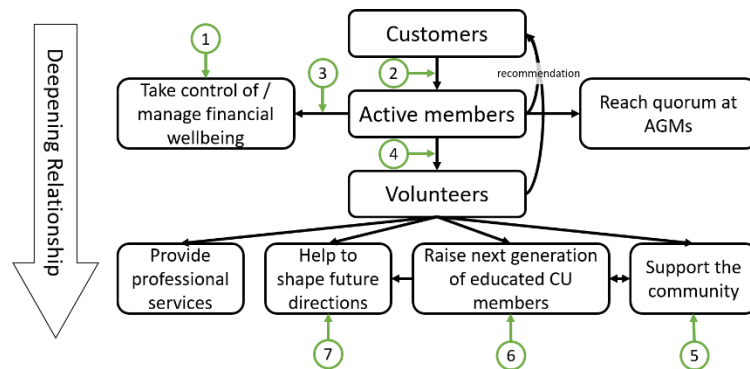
Deepening Relationship

Customers

1

2

recommendation

3

Take control of / manage financial wellbeing

Active members

Reach quorum at AGMs

4

Volunteers

Provide professional services

Help to shape future directions

Raise next generation of educated CU members

Support the community

7

6

5